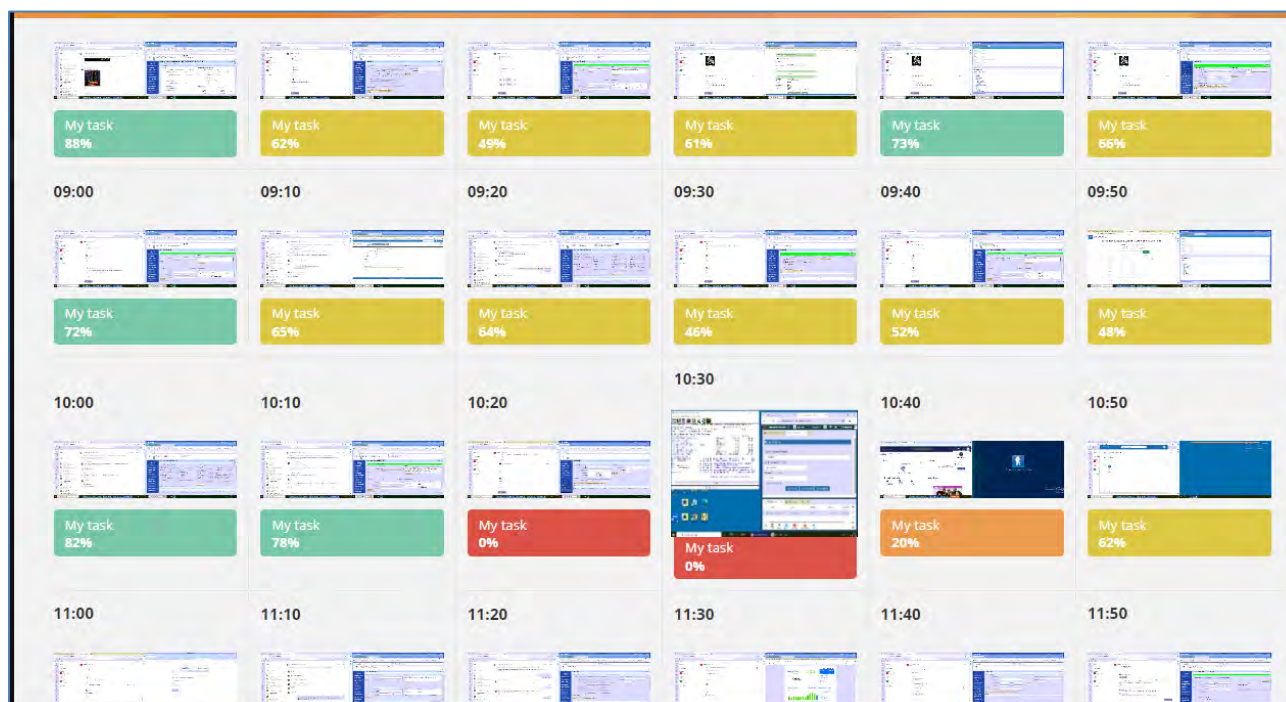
My task
88%

My task
62%

My task
49%

My task
61%

My task
73%

My task
66%

09:00

09:10

09:20

09:30

09:40

09:50

My task
72%

My task
65%

My task
64%

My task
46%

My task
52%

My task
48%

10:00

10:10

10:20

10:30

10:40

10:50

My task
82%

My task
78%

My task
0%

My task
0%

My task
20%

My task
62%

11:00

11:10

11:20

11:30

11:40

11:50